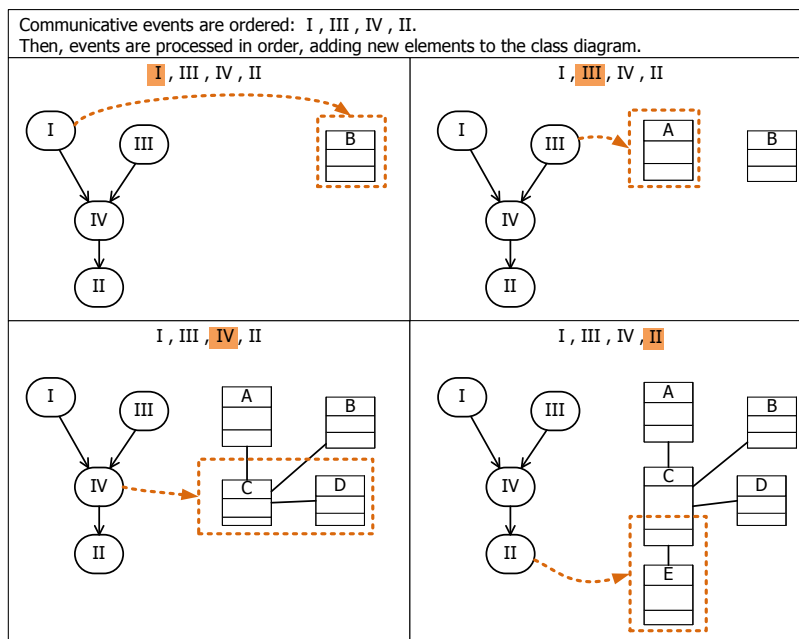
Communicative events are ordered: I , III , IV , II.
Then, events are processed in order, adding new elements to the class diagram.

| I , III , IV , II | I , III , IV , II |
|---|---|
| I III IV II B | I III IV II A B |
| I , III , IV , II | I , III , IV , II |
| I III IV II A B C D | I III IV II A B C D E |